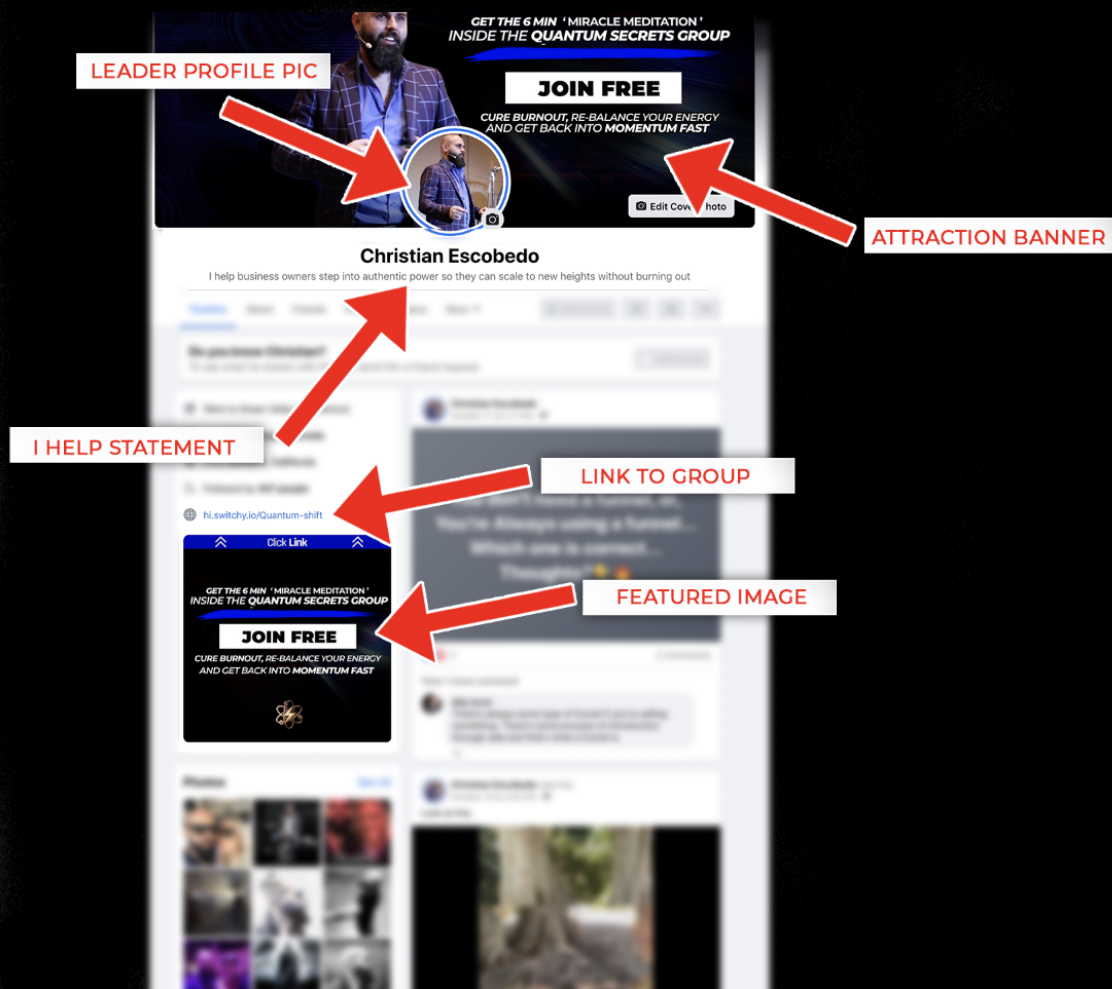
GET THE 6 MIN 'MIRACLE MEDITATION'
INSIDE THE QUANTUM SECRETS GROUP

JOIN FREE

CURE BURNOUT, RE-BALANCE YOUR ENERGY AND GET BACK INTO MOMENTUM FAST

LEADER PROFILE PIC

Edit Cov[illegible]hoto

ATTRACTION BANNER

Christian Escobedo

I help business owners step into authentic power so they can scale to new heights without burning out

I HELP STATEMENT

LINK TO GROUP

hi.switchy.io/Quantum-shift

Click Link

GET THE 6 MIN 'MIRACLE MEDITATION'
INSIDE THE QUANTUM SECRETS GROUP

JOIN FREE

CURE BURNOUT, RE-BALANCE YOUR ENERGY AND GET BACK INTO MOMENTUM FAST

FEATURED IMAGE

Photos